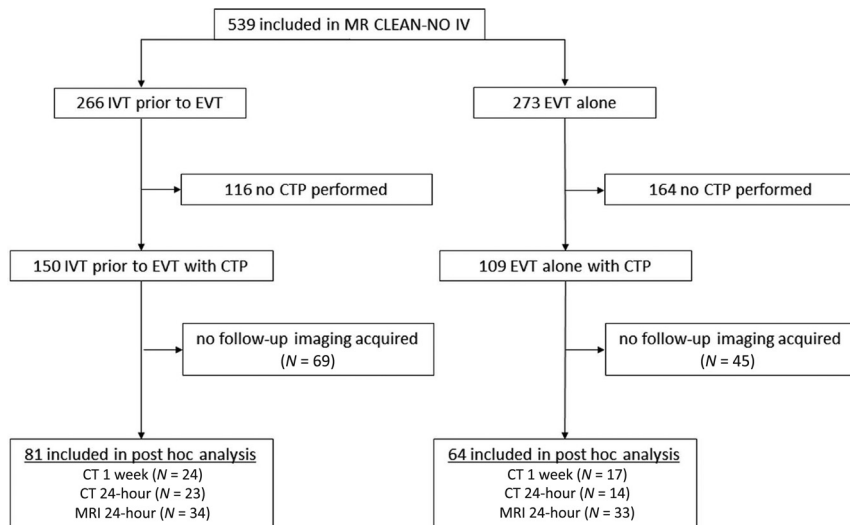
539 included in MR CLEAN-NO IV

266 IVT prior to EVT

273 EVT alone

116 no CTP performed

164 no CTP performed

150 IVT prior to EVT with CTP

109 EVT alone with CTP

no follow-up imaging acquired ($N$ = 69)

no follow-up imaging acquired ($N$ = 45)

81 included in post hoc analysis
CT 1 week ($N$ = 24)
CT 24-hour ($N$ = 23)
MRI 24-hour ($N$ = 34)

64 included in post hoc analysis
CT 1 week ($N$ = 17)
CT 24-hour ($N$ = 14)
MRI 24-hour ($N$ = 33)